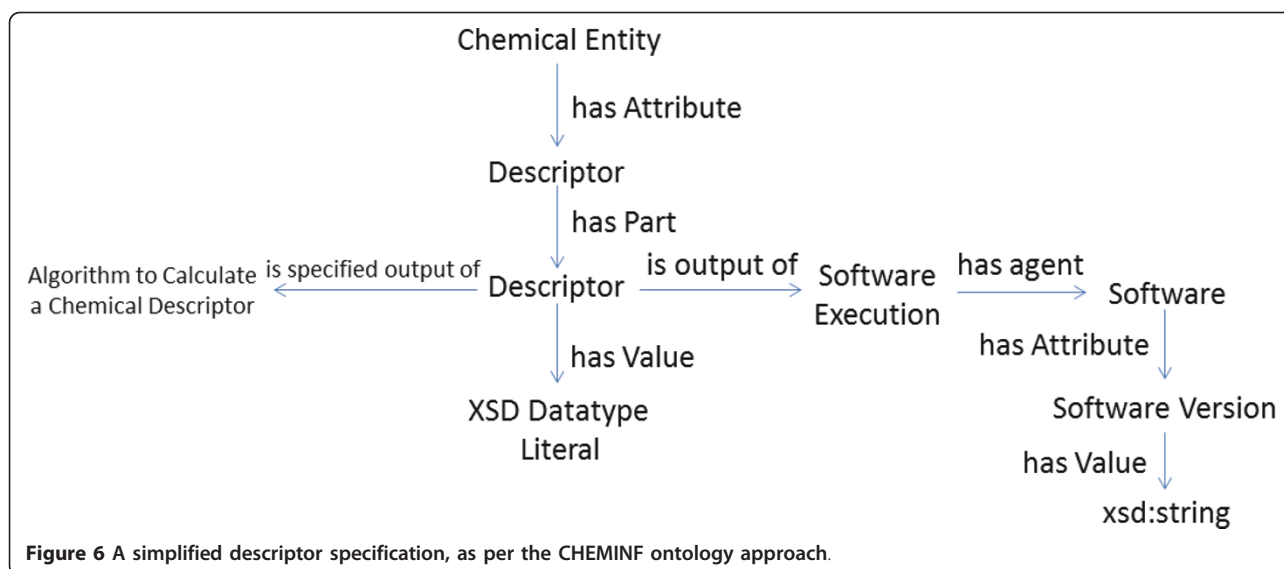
Chemical Entity

has Attribute

Descriptor

has Part

Algorithm to Calculate a Chemical Descriptor

is specified output of

Descriptor

is output of

Software Execution

has agent

Software

has Attribute

Software Version

has Value

xsd:string

has Value

XSD Datatype Literal

**Figure 6 A simplified descriptor specification, as per the CHEMINF ontology approach.**